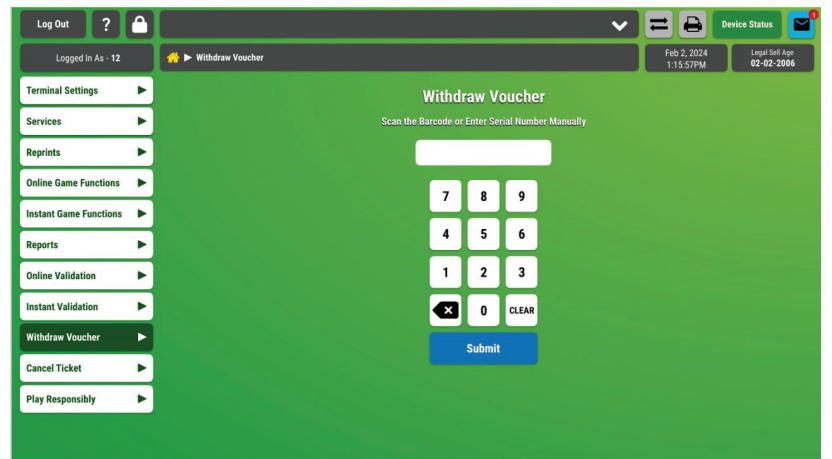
Log Out
?
Device Status
1

Logged In As - 12
▶ Withdraw Voucher
Feb 2, 2024
1:15:57PM
Legal Sell Age
02-02-2006

Terminal Settings
Services
Reprints
Online Game Functions
Instant Game Functions
Reports
Online Validation
Instant Validation
Withdraw Voucher
Cancel Ticket
Play Responsibly

Withdraw Voucher
Scan the Barcode or Enter Serial Number Manually

7 8 9
4 5 6
1 2 3
0 CLEAR
Submit